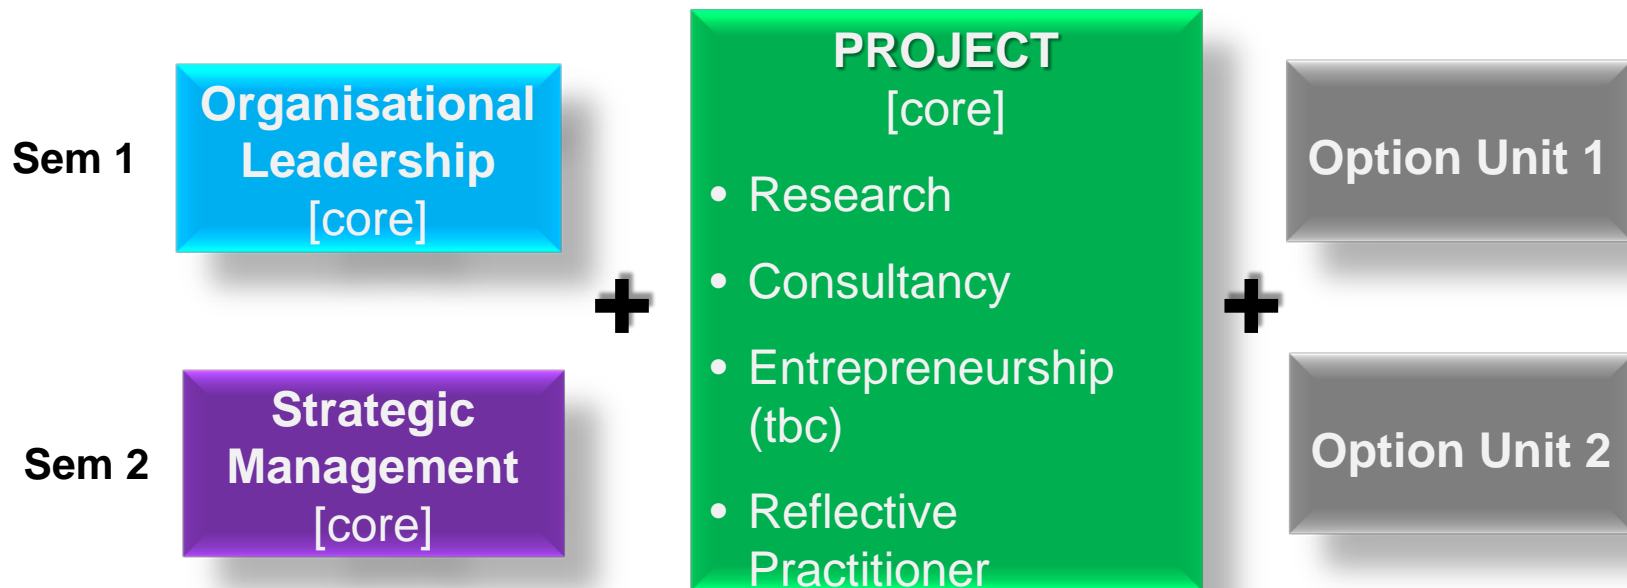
Sem 1

Organisational Leadership [core]

Sem 2

Strategic Management [core]

+

PROJECT [core]

• Research

• Consultancy

• Entrepreneurship (tbc)

• Reflective Practitioner

+

Option Unit 1

Option Unit 2